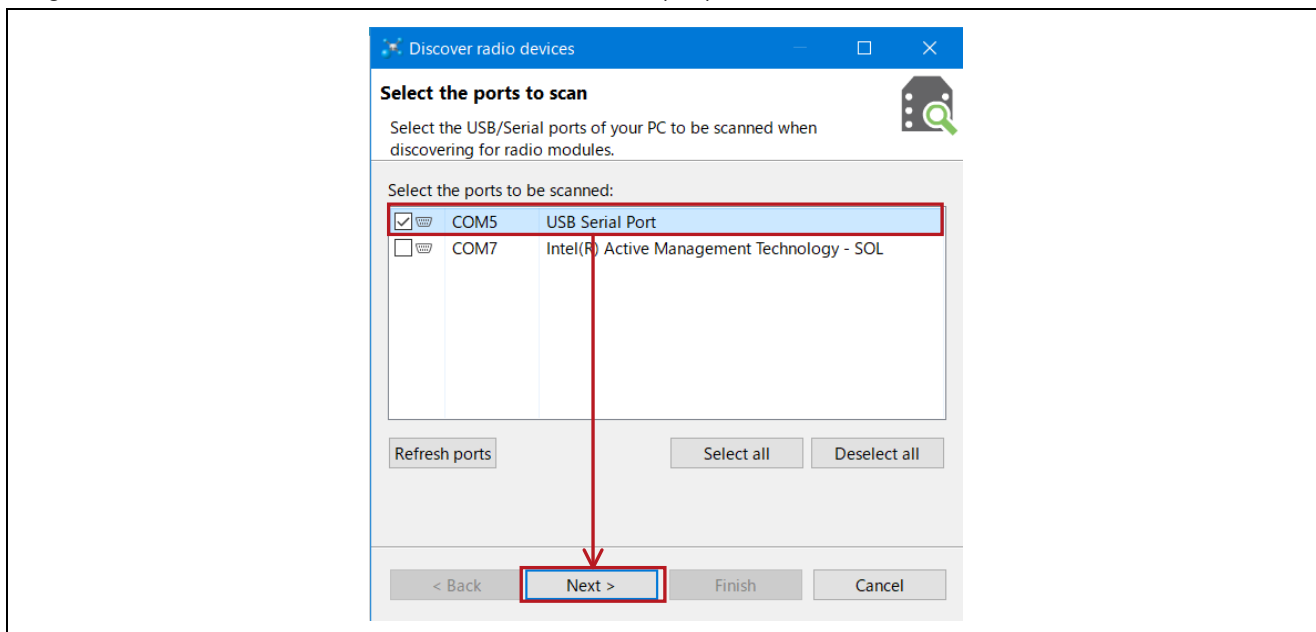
Discover radio devices

Select the ports to scan

Select the USB/Serial ports of your PC to be scanned when discovering for radio modules.

Select the ports to be scanned:

| | | |
|---|---|---|
| ☑ | COM5 | USB Serial Port |
| ☐ | COM7 | Intel(R) Active Management Technology - SOL |

Refresh ports

Select all

Deselect all

< Back

Next >

Finish

Cancel